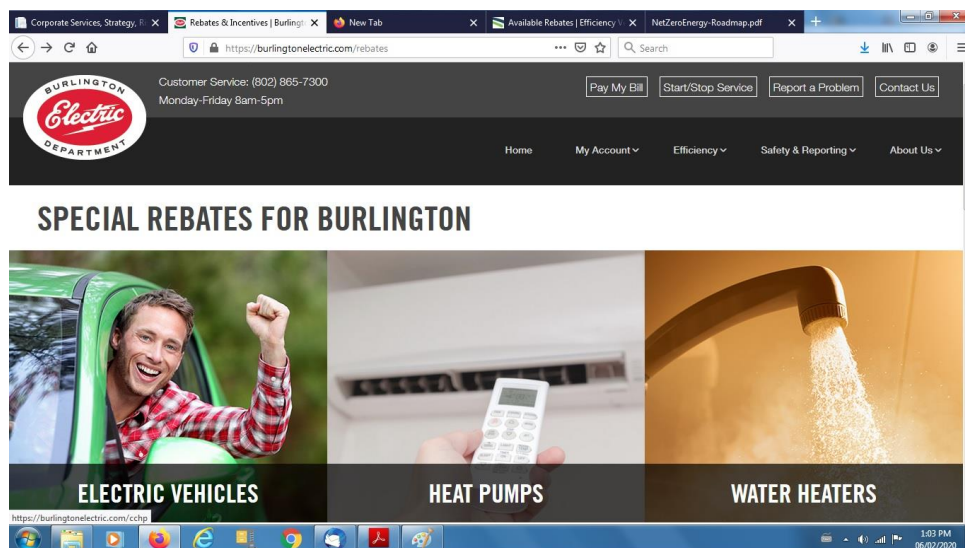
Corporate Services, Strategy, R ×
Rebates & Incentives | Burlingt ×
New Tab ×
Available Rebates | Efficiency V ×
NetZeroEnergy-Roadmap.pdf ×

https://burlingtonelectric.com/rebates
Search

BURLINGTON Electric DEPARTMENT

Customer Service: (802) 865-7300
Monday-Friday 8am-5pm

Pay My Bill
Start/Stop Service
Report a Problem
Contact Us

Home
My Account
Efficiency
Safety & Reporting
About Us

SPECIAL REBATES FOR BURLINGTON

ELECTRIC VEHICLES
HEAT PUMPS
WATER HEATERS

https://burlingtonelectric.com/cchp

1:03 PM
06/02/2020